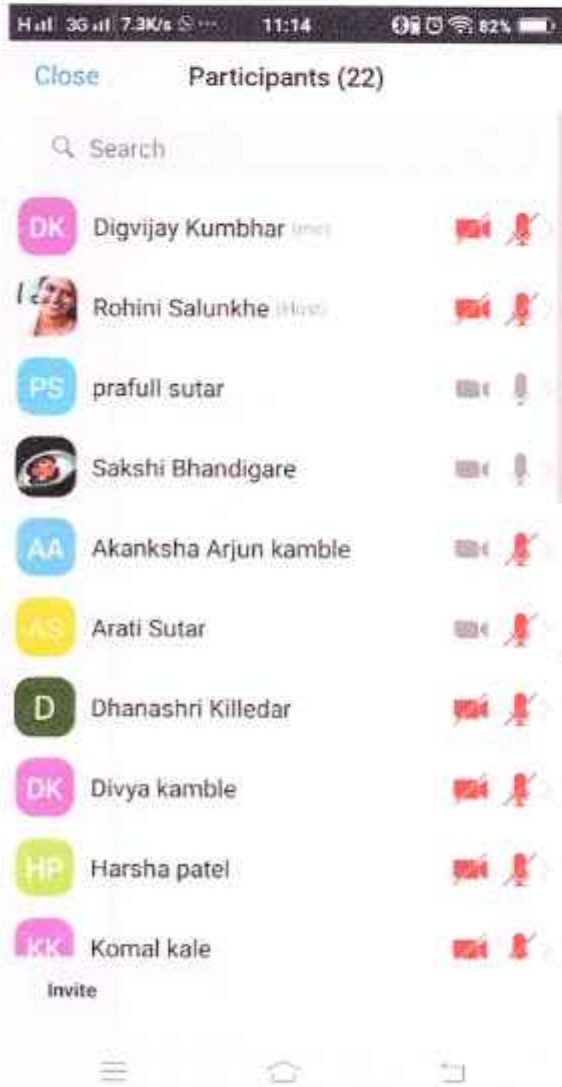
H.ıl 3G.ıl 7.3K/s 11:14 82%

Close Participants (22)

Search

DK Digvijay Kumbhar (me)

Rohini Salunkhe (Host)

PS prafull sutar

Sakshi Bhandigare

AA Akanksha Arjun kamble

AS Arati Sutar

D Dhanashri Killedar

DK Divya kamble

HP Harsha patel

KK Komal kale

Invite